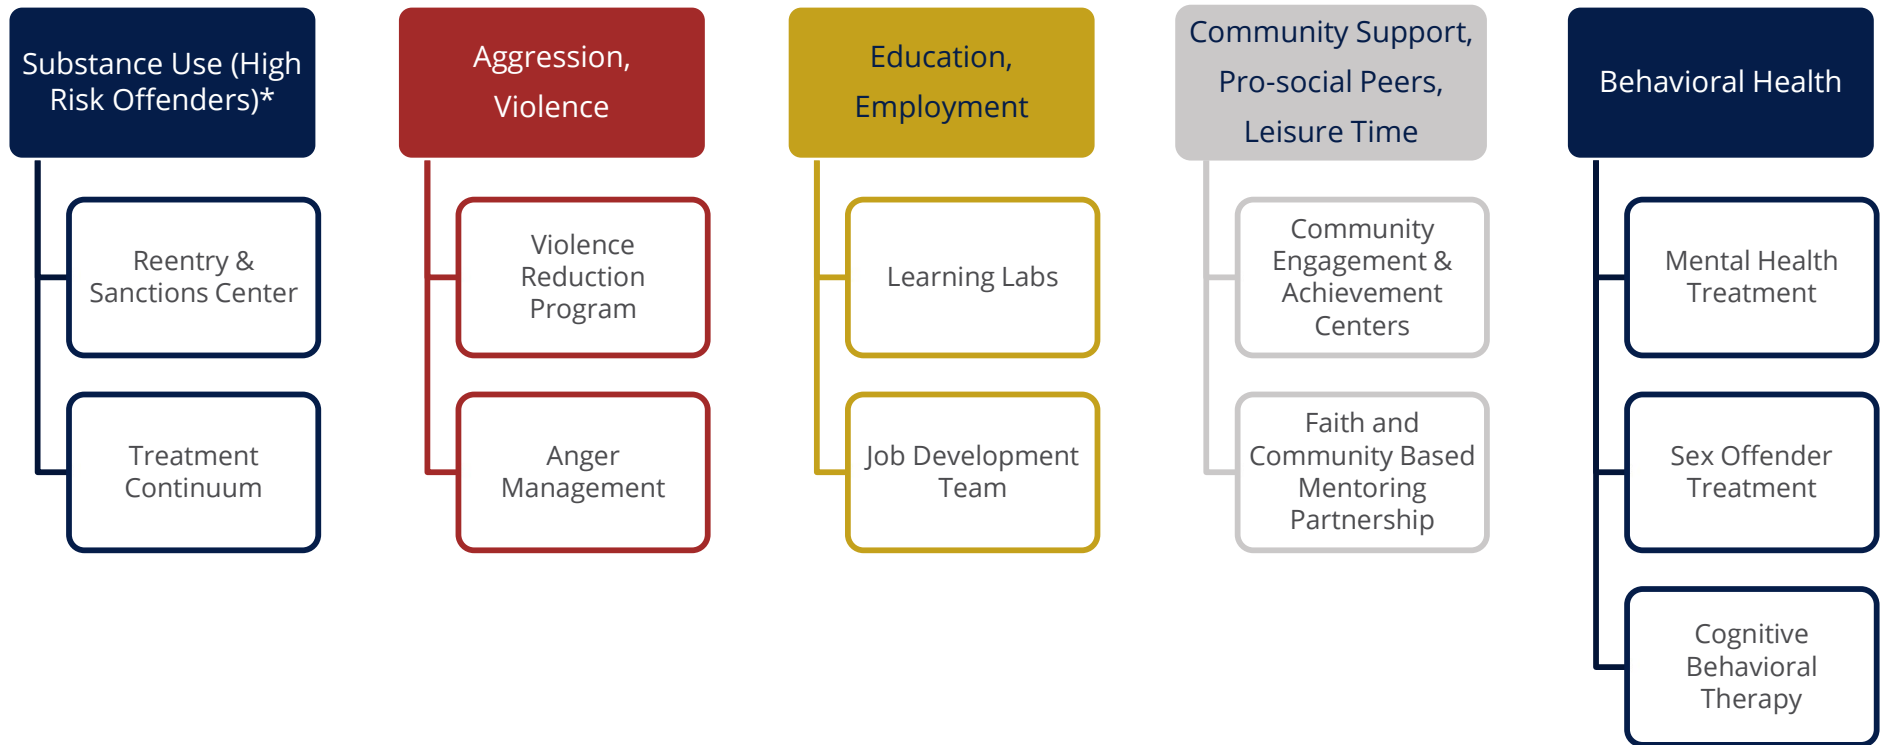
Substance Use (High Risk Offenders)*

Reentry & Sanctions Center

Treatment Continuum

Aggression, Violence

Violence Reduction Program

Anger Management

Education, Employment

Learning Labs

Job Development Team

Community Support, Pro-social Peers, Leisure Time

Community Engagement & Achievement Centers

Faith and Community Based Mentoring Partnership

Behavioral Health

Mental Health Treatment

Sex Offender Treatment

Cognitive Behavioral Therapy